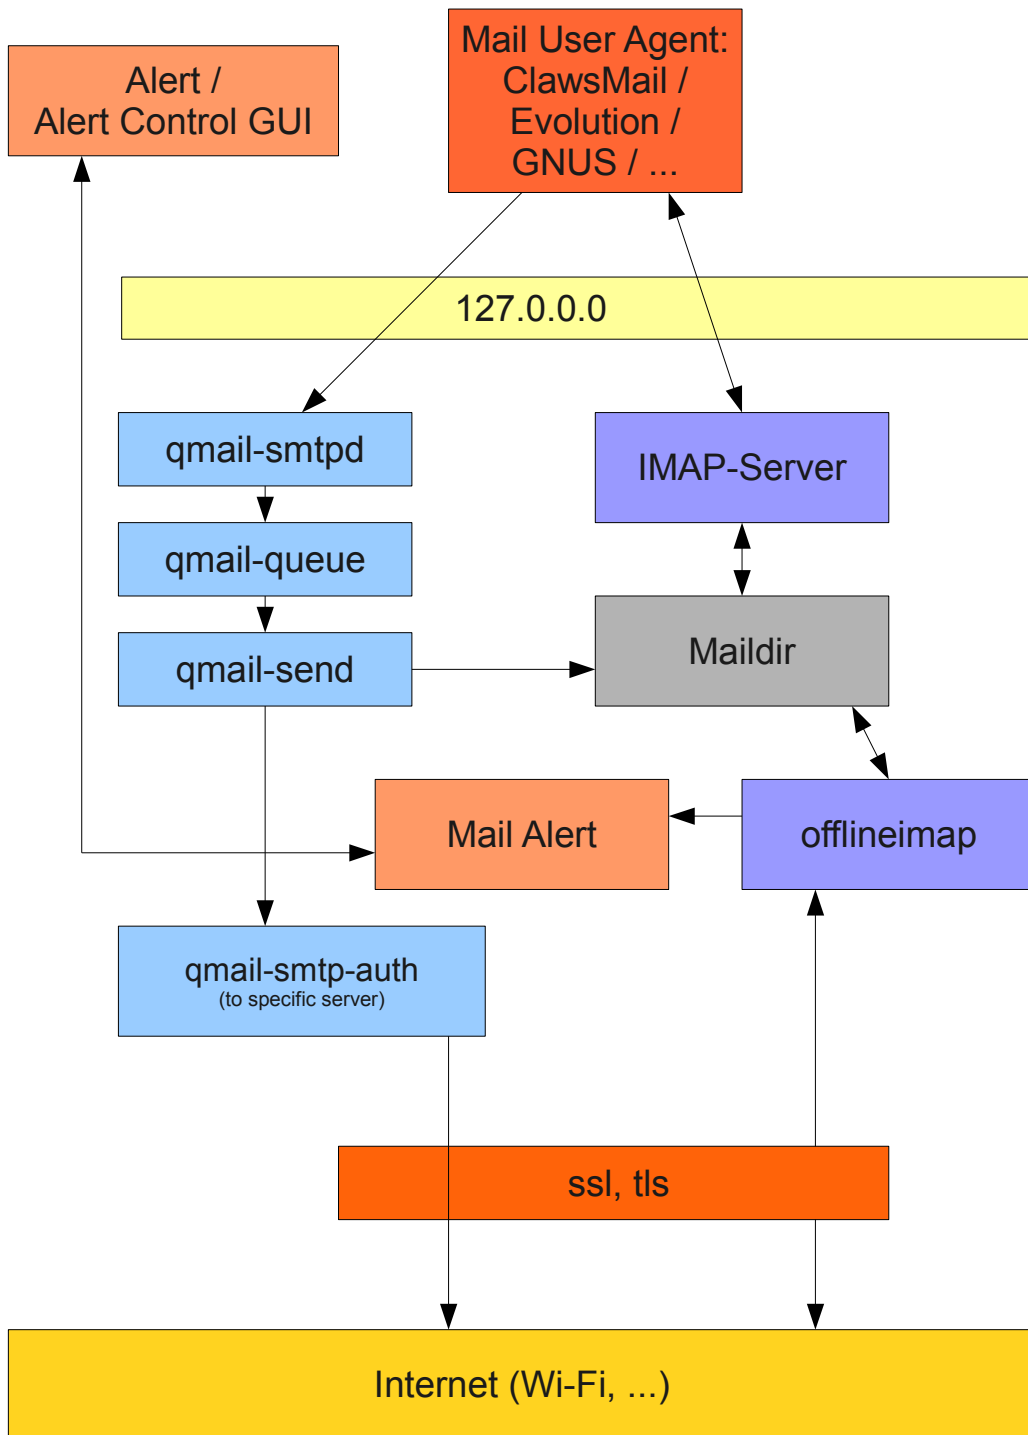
Alert /
Alert Control GUI

Mail User Agent:
ClawsMail /
Evolution /
GNUS / ...

127.0.0.0

qmail-smtpd

IMAP-Server

qmail-queue

qmail-send

Maildir

Mail Alert

offlineimap

qmail-smtp-auth
(to specific server)

ssl, tls

Internet (Wi-Fi, ...)